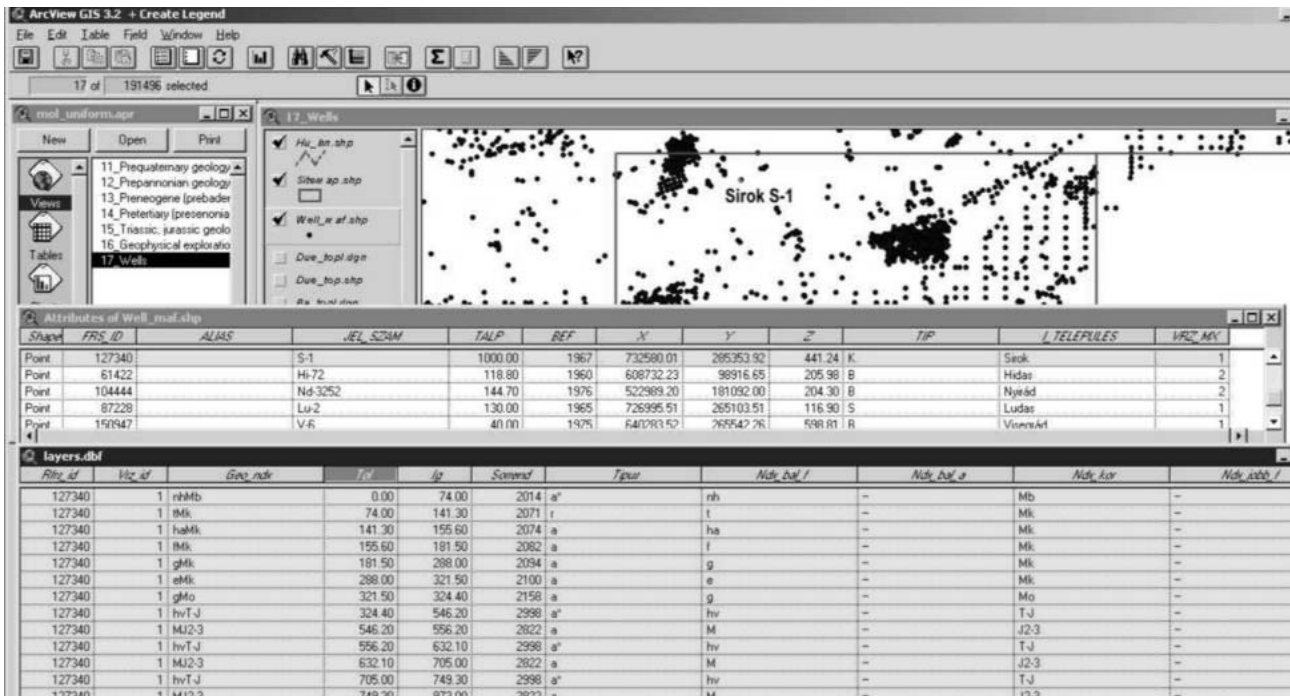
ArcView GIS 3.2 + Create Legend

File Edit Table Field Window Help

17 of 191496 selected

mol_uniform.apr

New Open Print

Views
Tables

11_Prequaternary geology
12_Prepannonian geology
13_Preneogene (prebader
14_Pretertiary (presenonia
15_Triassic, jurassic geolo
16_Geophysical exploratio
17_Wells

17_Wells

Hu_bn.shp
Sitew ap.shp
Well_w af.shp
Due_topl.dgn
Due_top.shp
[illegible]

Sirok S-1

Attributes of Well_maf.shp

| Shape | FRS_ID | ALIAS | JEL_SZAM | TALP | BEF | X | Y | Z | TIP | I_TELEPULES | VRZ_MX |
|---|---|---|---|---|---|---|---|---|---|---|---|
| Point | 127340 | | S-1 | 1000.00 | 1967 | 732580.01 | 285353.92 | 441.24 | K | Sirok | 1 |
| Point | 61422 | | Hi-72 | 118.80 | 1960 | 608732.23 | 98916.65 | 205.98 | B | Hidas | 2 |
| Point | 104444 | | Nd-3252 | 144.70 | 1976 | 522989.20 | 181092.00 | 204.30 | B | Nyirád | 2 |
| Point | 87228 | | Lu-2 | 130.00 | 1965 | 726995.51 | 265103.51 | 116.90 | S | Ludas | 1 |
| Point | 150947 | | V-6 | 40.00 | 1975 | 640283.52 | 265542.26 | 598.81 | B | Visegrád | 1 |

layers.dbf

| Rltr_id | Vlz_id | Geo_ndx | Tol | Ig | Sorrend | Tipus | Ndx_bal_f | Ndx_bal_a | Ndx_kor | Ndx_jobb_f |
|---|---|---|---|---|---|---|---|---|---|---|
| 127340 | 1 | nhMb | 0.00 | 74.00 | 2014 | a* | nh | – | Mb | – |
| 127340 | 1 | tMk | 74.00 | 141.30 | 2071 | r | t | – | Mk | – |
| 127340 | 1 | haMk | 141.30 | 155.60 | 2074 | a | ha | – | Mk | – |
| 127340 | 1 | fMk | 155.60 | 181.50 | 2082 | a | f | – | Mk | – |
| 127340 | 1 | gMk | 181.50 | 288.00 | 2094 | a | g | – | Mk | – |
| 127340 | 1 | eMk | 288.00 | 321.50 | 2100 | a | e | – | Mk | – |
| 127340 | 1 | gMo | 321.50 | 324.40 | 2158 | a | g | – | Mo | – |
| 127340 | 1 | hvT-J | 324.40 | 546.20 | 2998 | a* | hv | – | T-J | – |
| 127340 | 1 | MJ2-3 | 546.20 | 556.20 | 2822 | a | M | – | J2-3 | – |
| 127340 | 1 | hvT-J | 556.20 | 632.10 | 2998 | a* | hv | – | T-J | – |
| 127340 | 1 | MJ2-3 | 632.10 | 705.00 | 2822 | a | M | – | J2-3 | – |
| 127340 | 1 | hvT-J | 705.00 | 749.30 | 2998 | a* | hv | – | T-J | – |
| 127340 | 1 | MJ2-3 | 749.30 | 873.00 | 2822 | a | M | – | J2-3 | – |